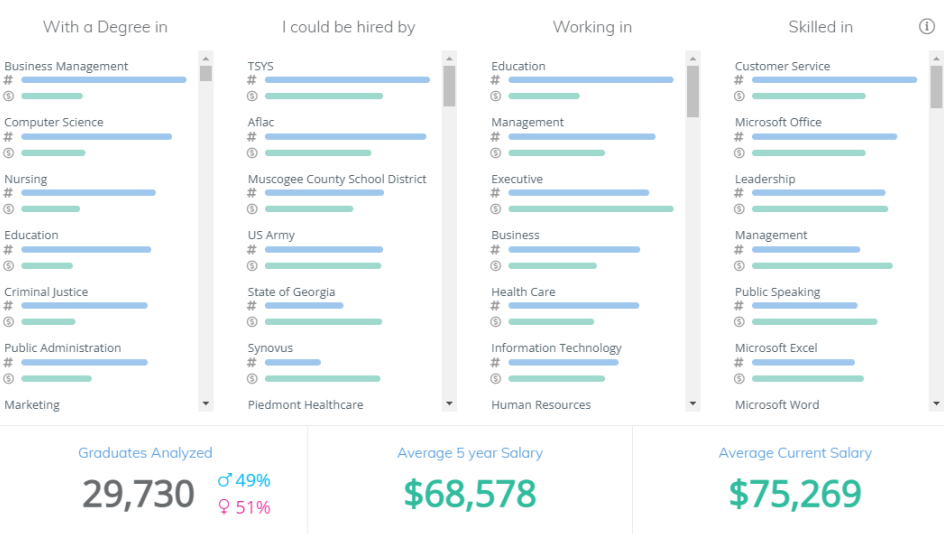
With a Degree in

Business Management
#
$
Computer Science
#
$
Nursing
#
$
Education
#
$
Criminal Justice
#
$
Public Administration
#
$
Marketing

I could be hired by

TSYS
#
$
Aflac
#
$
Muscogee County School District
#
$
US Army
#
$
State of Georgia
#
$
Synovus
#
$
Piedmont Healthcare

Working in

Education
#
$
Management
#
$
Executive
#
$
Business
#
$
Health Care
#
$
Information Technology
#
$
Human Resources

Skilled in

Customer Service
#
$
Microsoft Office
#
$
Leadership
#
$
Management
#
$
Public Speaking
#
$
Microsoft Excel
#
$
Microsoft Word

Graduates Analyzed
29,730
♂ 49%
♀ 51%

Average 5 year Salary
$68,578

Average Current Salary
$75,269